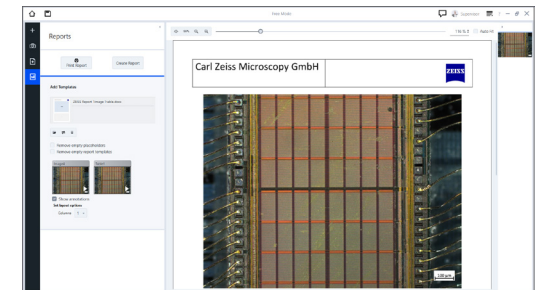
New Mode

Supervisor

Reports

Find Report

Create Report

Add Template

ZEISS Report Image Table.docx

Remove empty placeholders

Remove empty report templates

Image1

Image2

Show annotations

Subreport options

Column: 1

1 to 1

Carl Zeiss Microscopy GmbH

ZEISS

100 µm